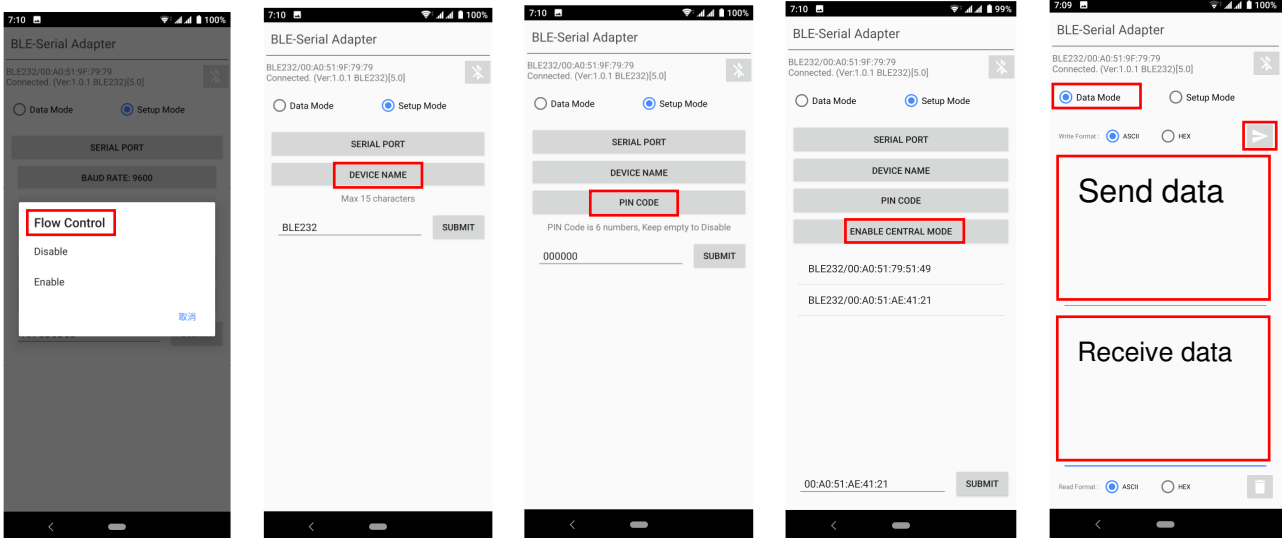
7:10 100%

BLE-Serial Adapter

BLE232/00:A0:51:9F:79:79
Connected. (Ver:1.0.1 BLE232)[5.0]

Data Mode
Setup Mode

SERIAL PORT

BAUD RATE: 9600

Flow Control

Disable

Enable

取消

7:10 100%

BLE-Serial Adapter

BLE232/00:A0:51:9F:79:79
Connected. (Ver:1.0.1 BLE232)[5.0]

Data Mode
Setup Mode

SERIAL PORT

DEVICE NAME

Max 15 characters

BLE232

SUBMIT

7:10 100%

BLE-Serial Adapter

BLE232/00:A0:51:9F:79:79
Connected. (Ver:1.0.1 BLE232)[5.0]

Data Mode
Setup Mode

SERIAL PORT

DEVICE NAME

PIN CODE

PIN Code is 6 numbers, Keep empty to Disable

000000

SUBMIT

7:10 99%

BLE-Serial Adapter

BLE232/00:A0:51:9F:79:79
Connected. (Ver:1.0.1 BLE232)[5.0]

Data Mode
Setup Mode

SERIAL PORT

DEVICE NAME

PIN CODE

ENABLE CENTRAL MODE

BLE232/00:A0:51:79:51:49

BLE232/00:A0:51:AE:41:21

00:A0:51:AE:41:21

SUBMIT

7:09 100%

BLE-Serial Adapter

BLE232/00:A0:51:9F:79:79
Connected. (Ver:1.0.1 BLE232)[5.0]

Data Mode
Setup Mode

Write Format : ASCII HEX

Send data

Receive data

Read Format : ASCII HEX